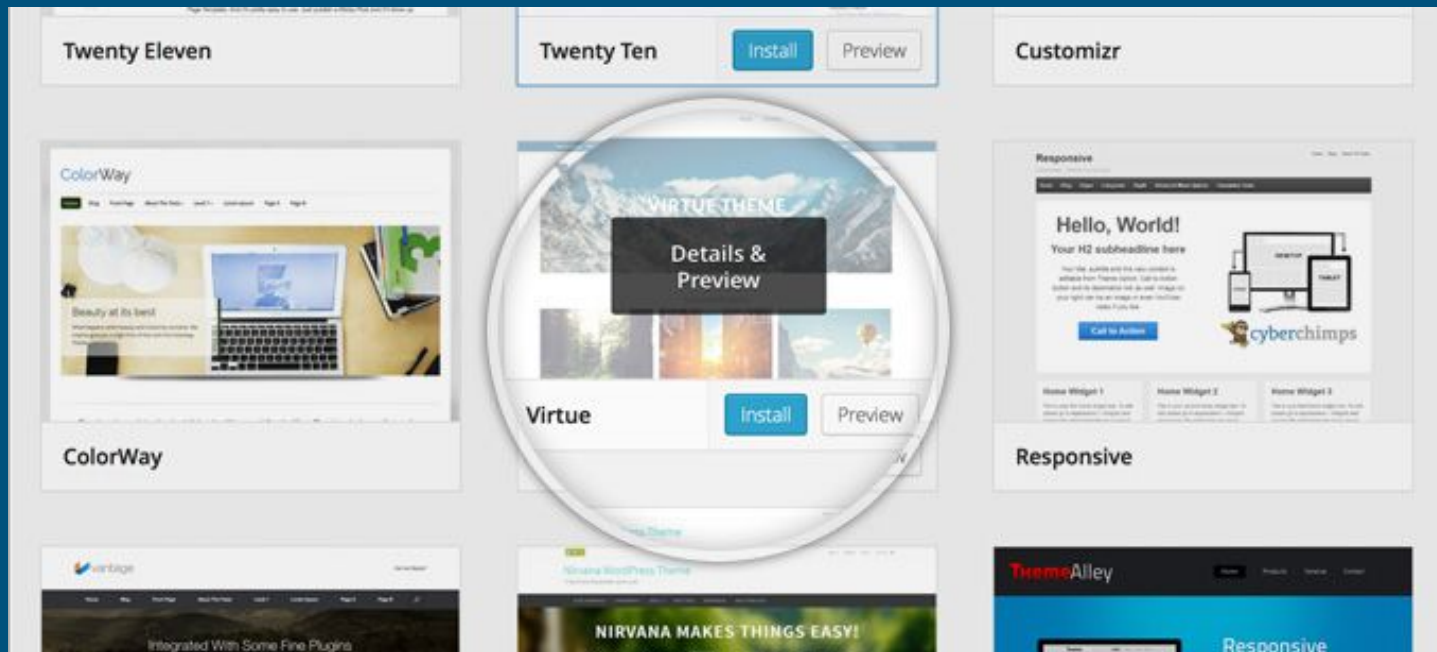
Twenty Eleven

Twenty Ten
Install
Preview

Customizr

ColorWay

Beauty at its best

VIRTUE THEME
Details & Preview

Virtue
Install
Preview

Responsive

Hello, World!
Your H2 subheadline here
Call to Action
cyberchimps
Home Widget 1
Home Widget 2
Home Widget 3

ColorWay

Responsive

vantage
Integrated With Some Fine Plugins

Nirvana WordPress Theme
NIRVANA MAKES THINGS EASY!

ThemeAlley
Responsive